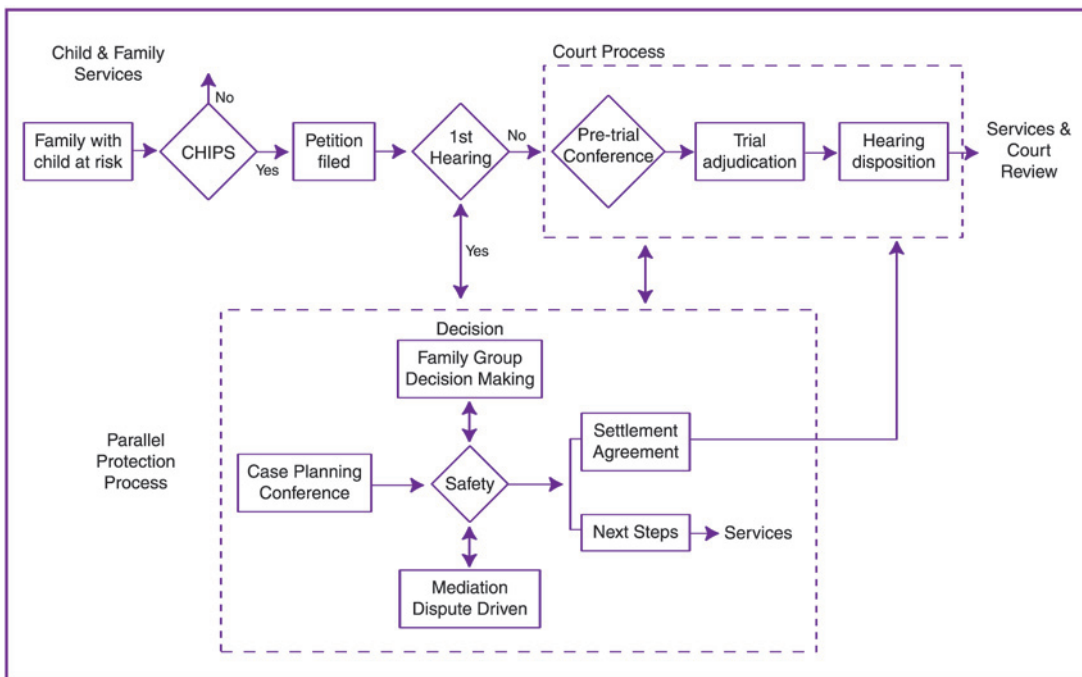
Child & Family Services

No

Family with child at risk

CHIPS

Yes

Petition filed

1st Hearing

No

Court Process

Pre-trial Conference

Trial adjudication

Hearing disposition

Services & Court Review

Yes

Decision

Family Group Decision Making

Parallel Protection Process

Case Planning Conference

Safety

Settlement Agreement

Next Steps

Services

Mediation Dispute Driven